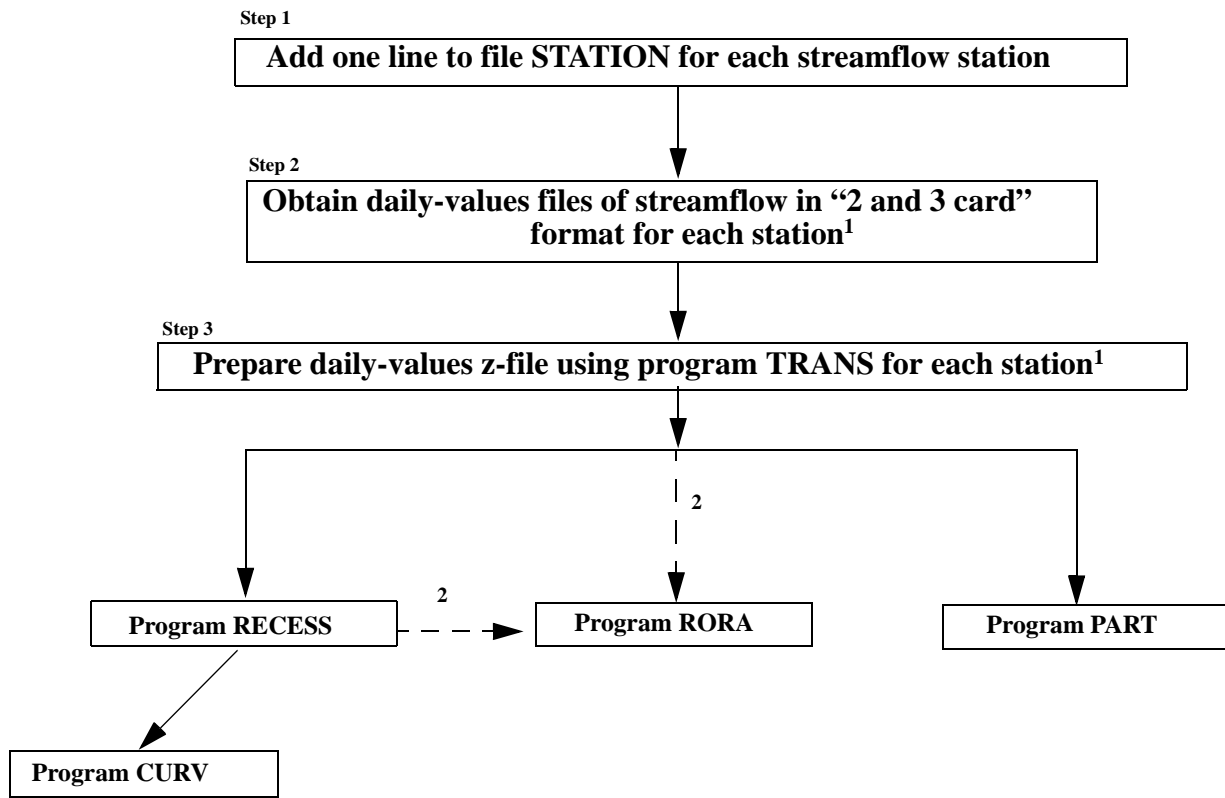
Step 1

Add one line to file STATION for each streamflow station

Step 2

Obtain daily-values files of streamflow in "2 and 3 card" format for each station$^1$

Step 3

Prepare daily-values z-file using program TRANS for each station$^1$

2

2

Program RECESS

Program RORA

Program PART

Program CURV